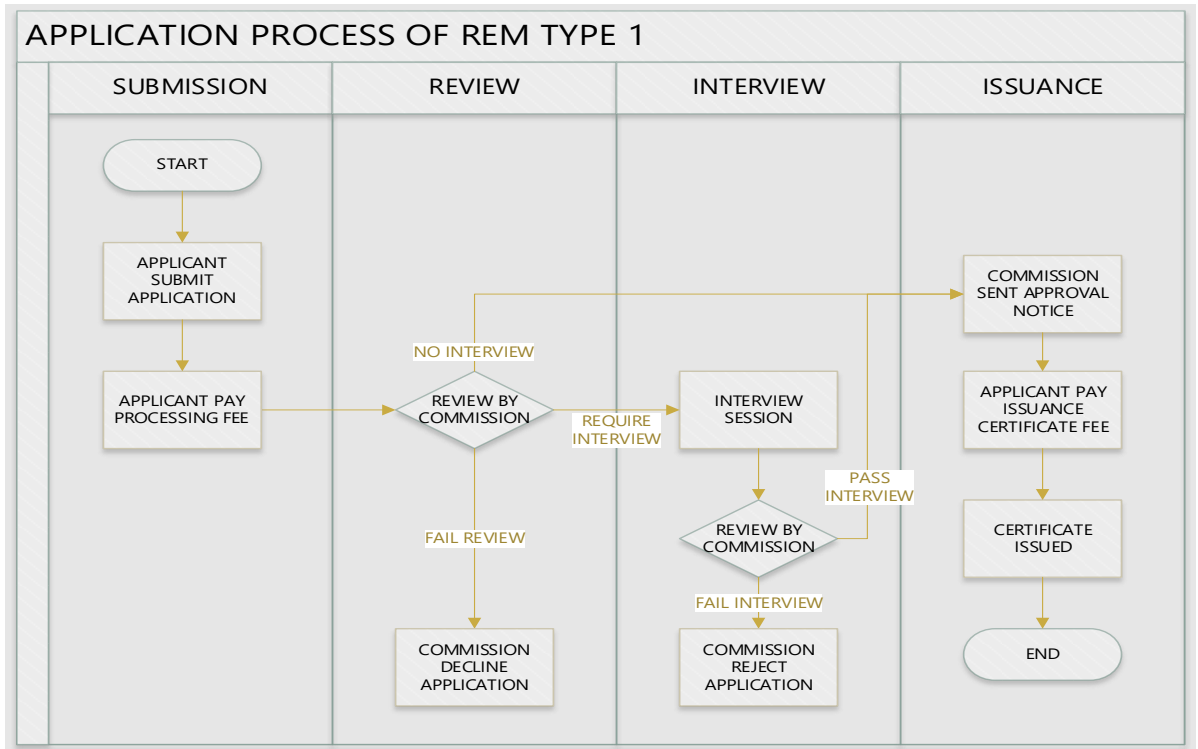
APPLICATION PROCESS OF REM TYPE 1

| SUBMISSION | REVIEW | INTERVIEW | ISSUANCE |
|---|---|---|---|

START

APPLICANT SUBMIT APPLICATION

APPLICANT PAY PROCESSING FEE

NO INTERVIEW

REVIEW BY COMMISSION

REQUIRE INTERVIEW

FAIL REVIEW

COMMISSION DECLINE APPLICATION

INTERVIEW SESSION

PASS INTERVIEW

REVIEW BY COMMISSION

FAIL INTERVIEW

COMMISSION REJECT APPLICATION

COMMISSION SENT APPROVAL NOTICE

APPLICANT PAY ISSUANCE CERTIFICATE FEE

CERTIFICATE ISSUED

END